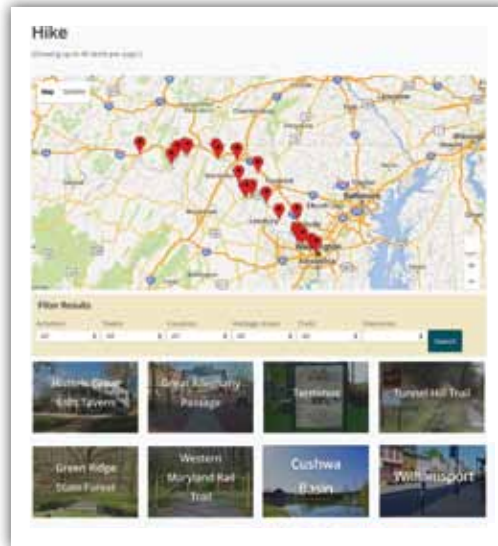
Hike

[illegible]

Map Satellite

Filter Results

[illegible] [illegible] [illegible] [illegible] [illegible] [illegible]

All All All All All

Search

Historic Grove Eight Tavern

Great Allegheny Passage

Terminus

Tunnel Hill Trail

Green Ridge State Forest

Western Maryland Rail Trail

Cushwa Basin

Williamsport